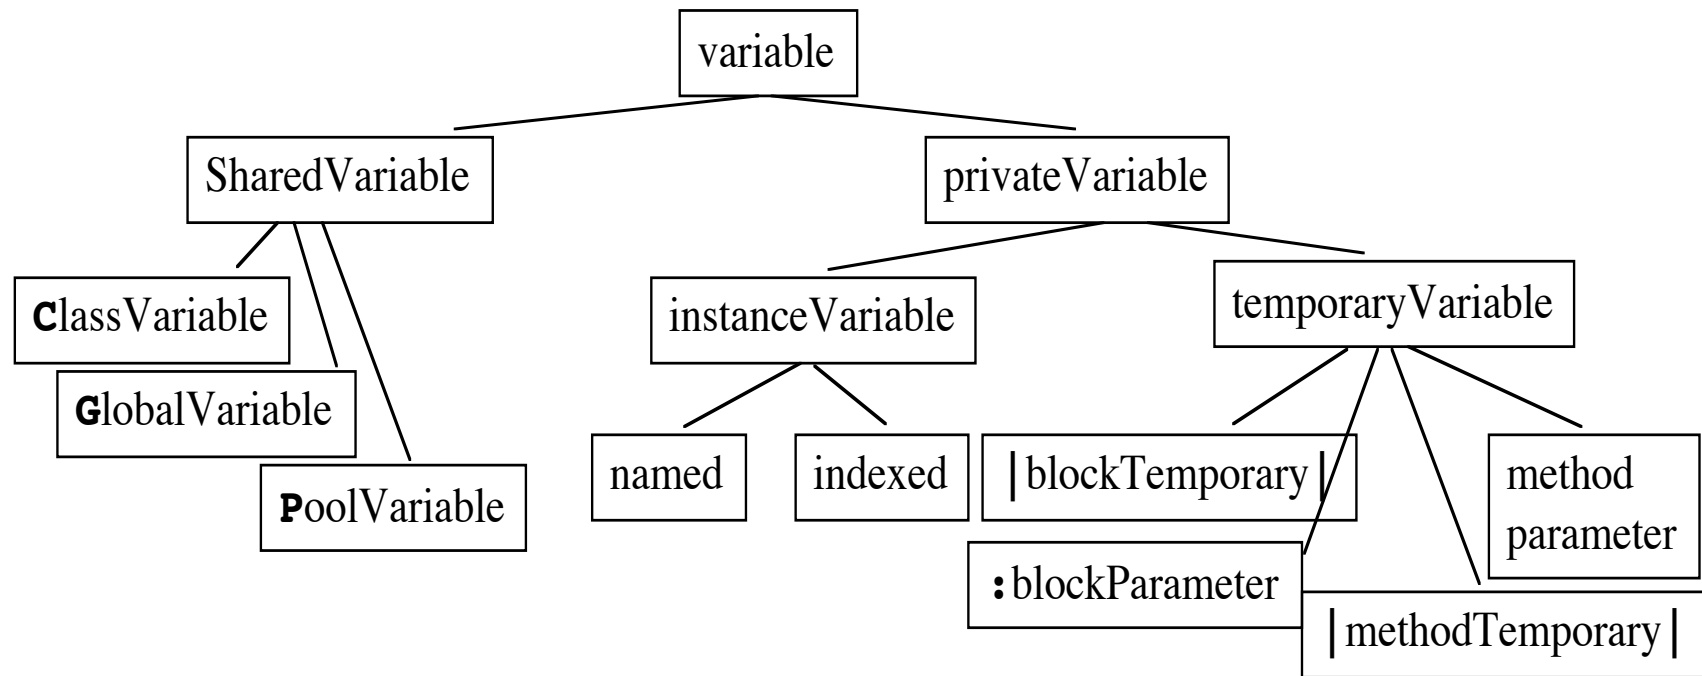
variable

SharedVariable

privateVariable

ClassVariable

GlobalVariable

PoolVariable

instanceVariable

temporaryVariable

named

indexed

|blockTemporary|

method parameter

:blockParameter

|methodTemporary|